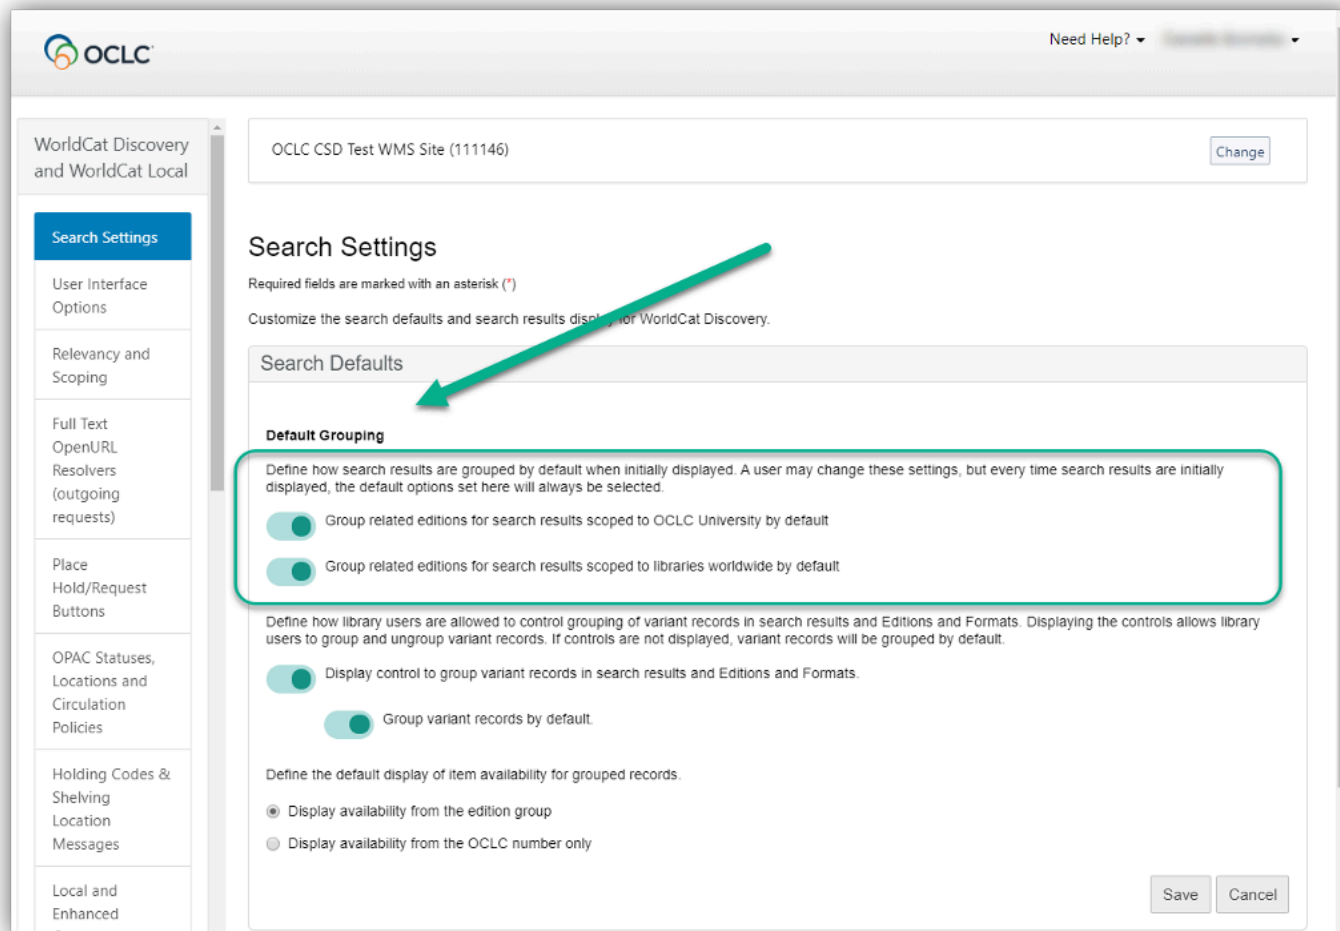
OCLC

Need Help? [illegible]

WorldCat Discovery and WorldCat Local

Search Settings

User Interface Options

Relevancy and Scoping

Full Text OpenURL Resolvers (outgoing requests)

Place Hold/Request Buttons

OPAC Statuses, Locations and Circulation Policies

Holding Codes & Shelving Location Messages

Local and Enhanced

OCLC CSD Test WMS Site (111146)

Change

Search Settings

Required fields are marked with an asterisk (*)

Customize the search defaults and search results display for WorldCat Discovery.

Search Defaults

Default Grouping

Define how search results are grouped by default when initially displayed. A user may change these settings, but every time search results are initially displayed, the default options set here will always be selected.

Group related editions for search results scoped to OCLC University by default

Group related editions for search results scoped to libraries worldwide by default

Define how library users are allowed to control grouping of variant records in search results and Editions and Formats. Displaying the controls allows library users to group and ungroup variant records. If controls are not displayed, variant records will be grouped by default.

Display control to group variant records in search results and Editions and Formats.

Group variant records by default.

Define the default display of item availability for grouped records.

Display availability from the edition group

Display availability from the OCLC number only

Save

Cancel